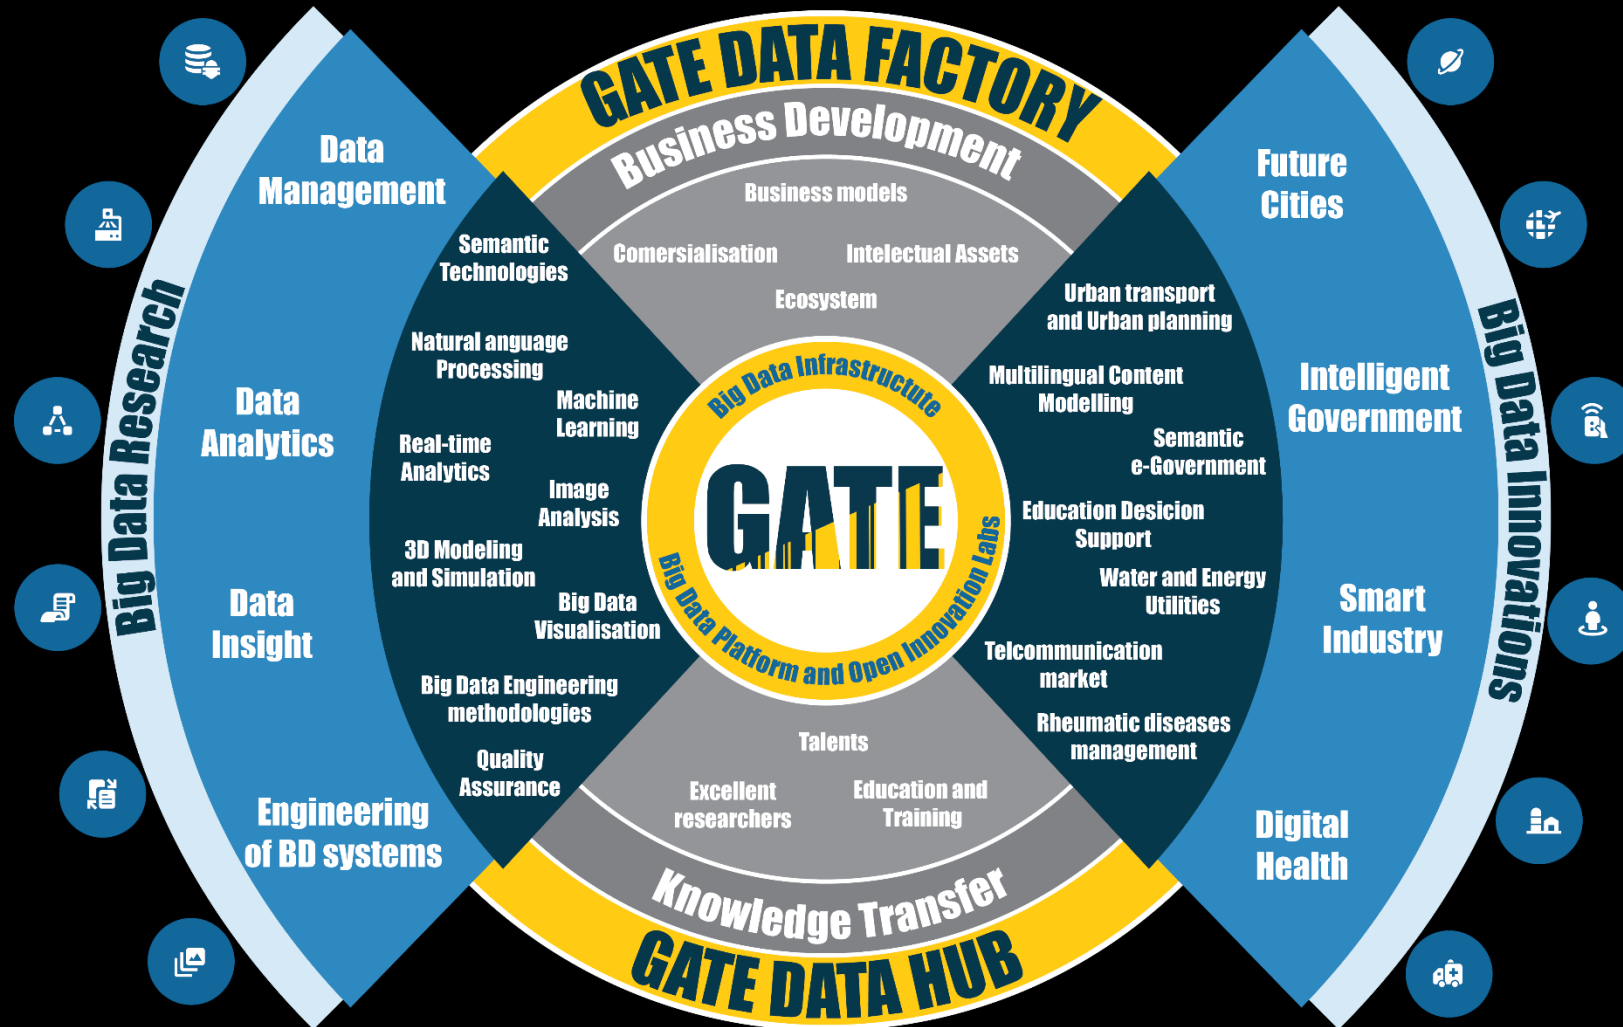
GATE DATA FACTORY

Business Development

Business models

Comersialisation

Intelectual Assets

Ecosystem

Big Data Research

Data Management

Data Analytics

Data Insight

Engineering of BD systems

Semantic Technologies

Natural anguage Processing

Machine Learning

Real-time Analytics

Image Analysis

3D Modeling and Simulation

Big Data Visualisation

Big Data Engineering methodologies

Quality Assurance

Big Data Infrastructure

GATE

Big Data Platform and Open Innovation Labs

Big Data Innovations

Future Cities

Intelligent Government

Smart Industry

Digital Health

Urban transport and Urban planning

Multilingual Content Modelling

Semantic e-Government

Education Desicion Support

Water and Energy Utilities

Telcommunication market

Rheumatic diseases management

Talents

Excellent researchers

Education and Training

Knowledge Transfer

GATE DATA HUB